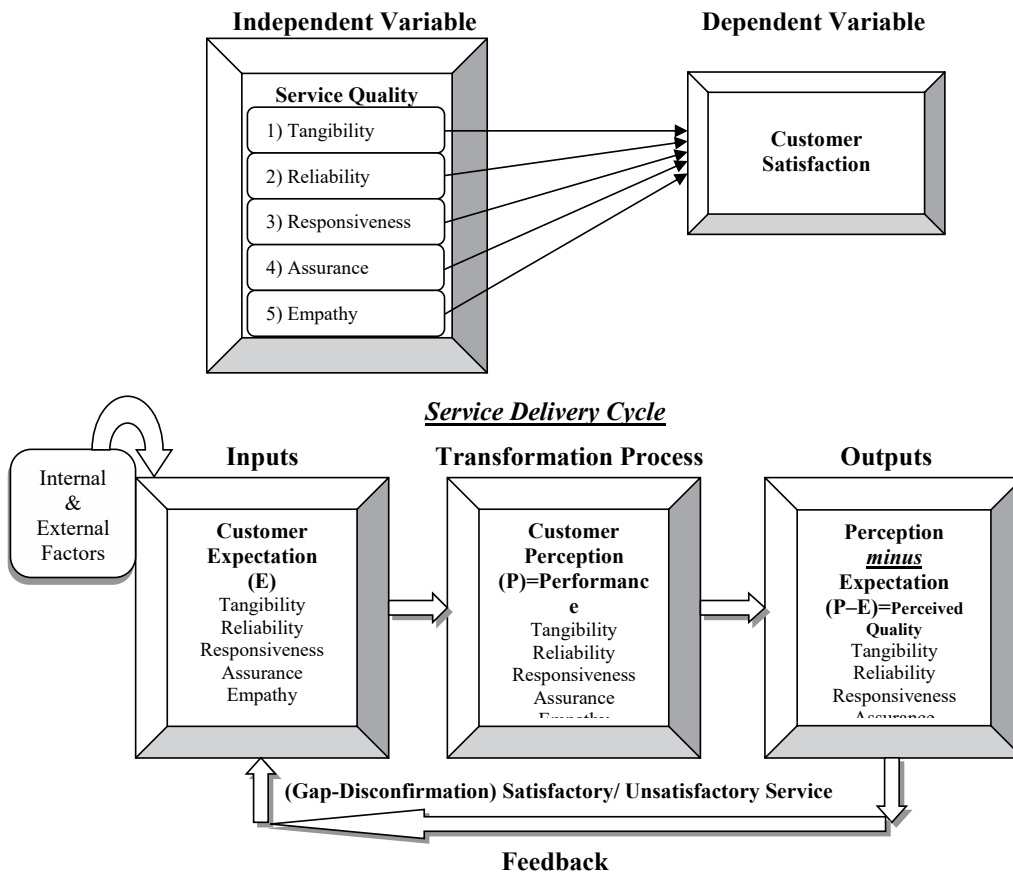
Independent Variable

Dependent Variable

Service Quality

1) Tangibility

2) Reliability

3) Responsiveness

4) Assurance

5) Empathy

Customer Satisfaction

Service Delivery Cycle

Internal & External Factors

Inputs

Transformation Process

Outputs

Customer Expectation (E)
Tangibility
Reliability
Responsiveness
Assurance
Empathy

Customer Perception (P)=Performanc e
Tangibility
Reliability
Responsiveness
Assurance
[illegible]

Perception *minus* Expectation (P–E)=Perceived Quality
Tangibility
Reliability
Responsiveness
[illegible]

(Gap-Disconfirmation) Satisfactory/ Unsatisfactory Service

Feedback